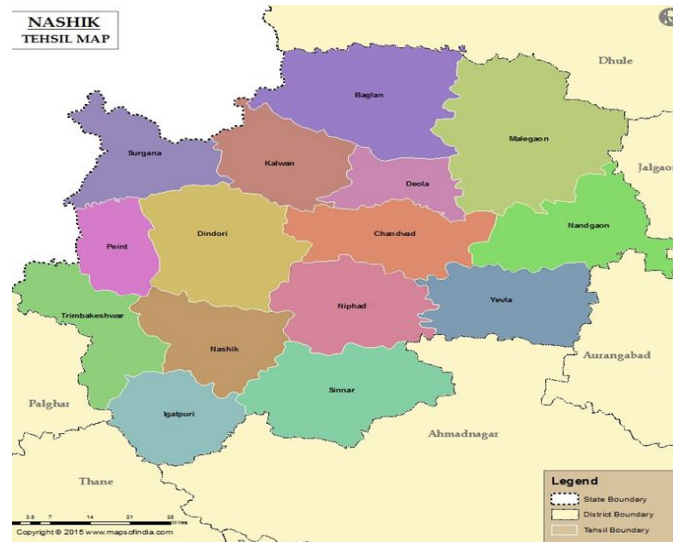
NASHIK
TEHSIL MAP

Dhule

Baglan

Malegaon

Surgana

Kalwan

Jalgao

Deola

Nandgaon

Peint

Dindori

Chandvad

Yevla

Trimbakeshwar

Niphad

Nashik

Aurangabad

Palghar

Sinnar

Igatpuri

Ahmadnagar

Thane

Legend
State Boundary
District Boundary
Tehsil Boundary

3.5 0 7 14 21 28
Miles

Copyright © 2015 www.mapsofindia.com